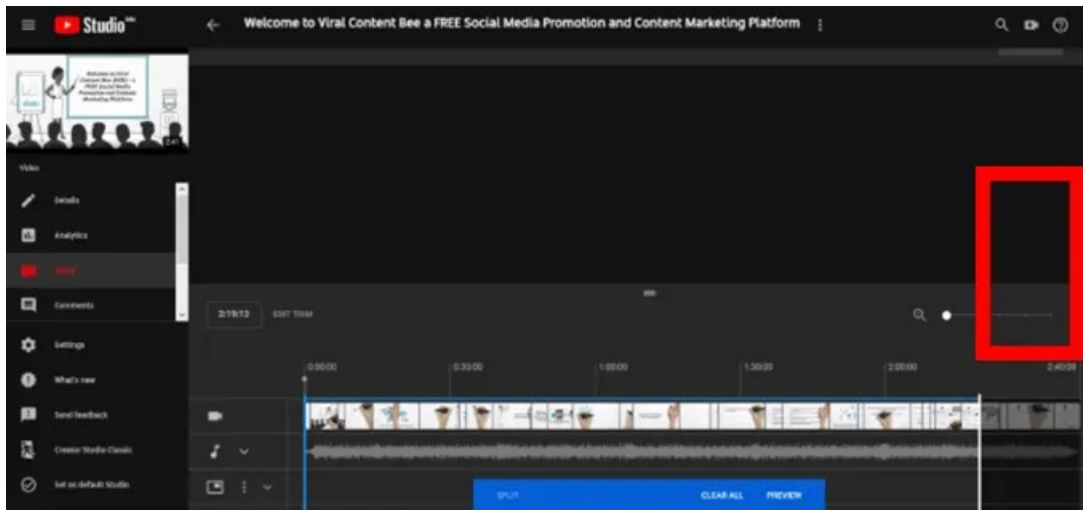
Studio beta

Welcome to Viral Content Bee a FREE Social Media Promotion and Content Marketing Platform

Welcome to Viral Content Bee (VCB) – a FREE Social Media Promotion and Content Marketing Platform

2:41

Video

Details

Analytics

Editor

Comments

Settings

What's new

Send feedback

Creator Studio Classic

Set as default Studio

2:19:13

EDIT TRIM

0:00:00

0:30:00

1:00:00

1:30:00

2:00:00

2:40:09

SPLIT

CLEAR ALL

PREVIEW